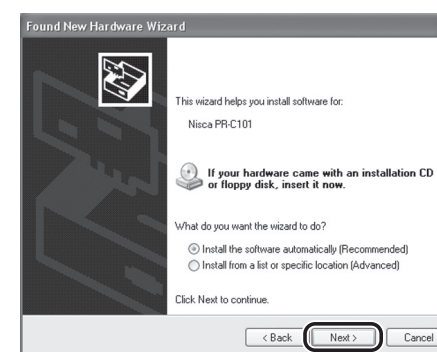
Found New Hardware Wizard

This wizard helps you install software for:

Nisca PR-C101

If your hardware came with an installation CD or floppy disk, insert it now.

What do you want the wizard to do?

Install the software automatically (Recommended)
Install from a list or specific location (Advanced)

Click Next to continue.

< Back
Next >
Cancel